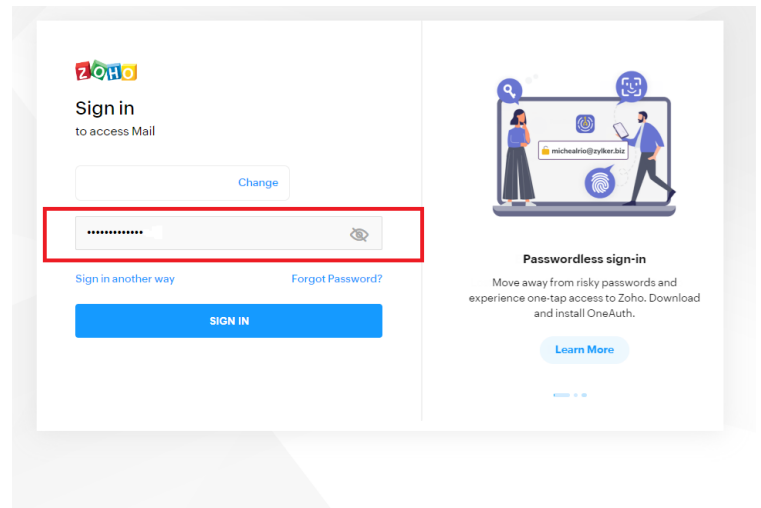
ZOHO

Sign in
to access Mail

Change

•••••••••••••

Sign in another way

Forgot Password?

SIGN IN

michealrio@zylker.biz

Passwordless sign-in

Move away from risky passwords and experience one-tap access to Zoho. Download and install OneAuth.

Learn More